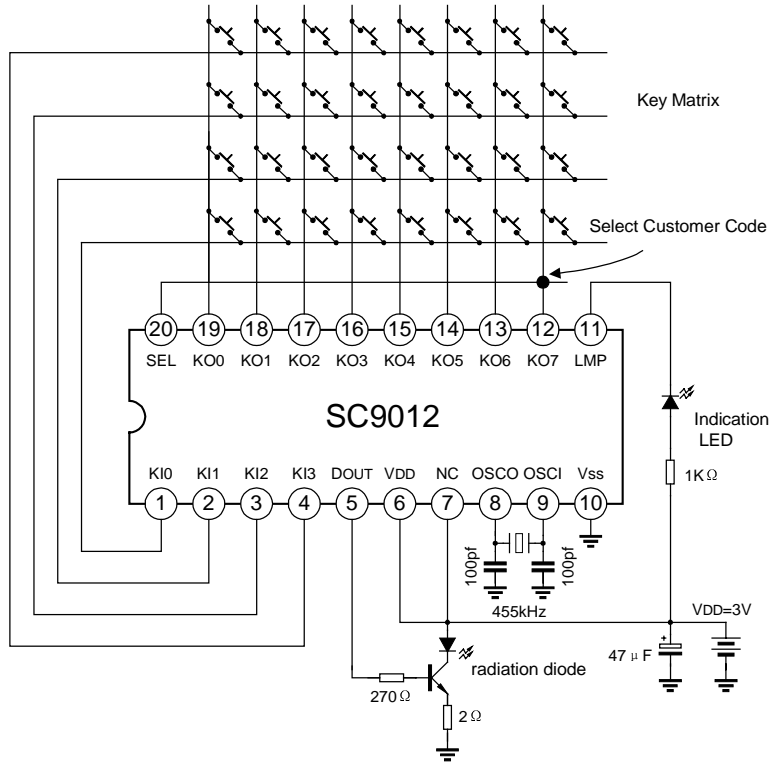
Key Matrix

Select Customer Code

20 19 18 17 16 15 14 13 12 11

SEL KO0 KO1 KO2 KO3 KO4 KO5 KO6 KO7 LMP

SC9012

Indication LED

KI0 KI1 KI2 KI3 DOUT VDD NC OSCO OSCI Vss

1 2 3 4 5 6 7 8 9 10

1K$\Omega$

100pf 100pf

455kHz

VDD=3V

47 $\mu$ F

+

radiation diode

270$\Omega$

2$\Omega$